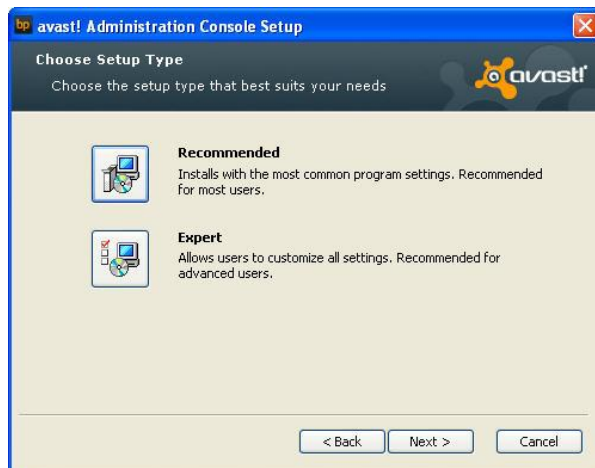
avast! Administration Console Setup

Choose Setup Type
Choose the setup type that best suits your needs

avast!

Recommended
Installs with the most common program settings. Recommended for most users.

Expert
Allows users to customize all settings. Recommended for advanced users.

< Back
Next >
Cancel